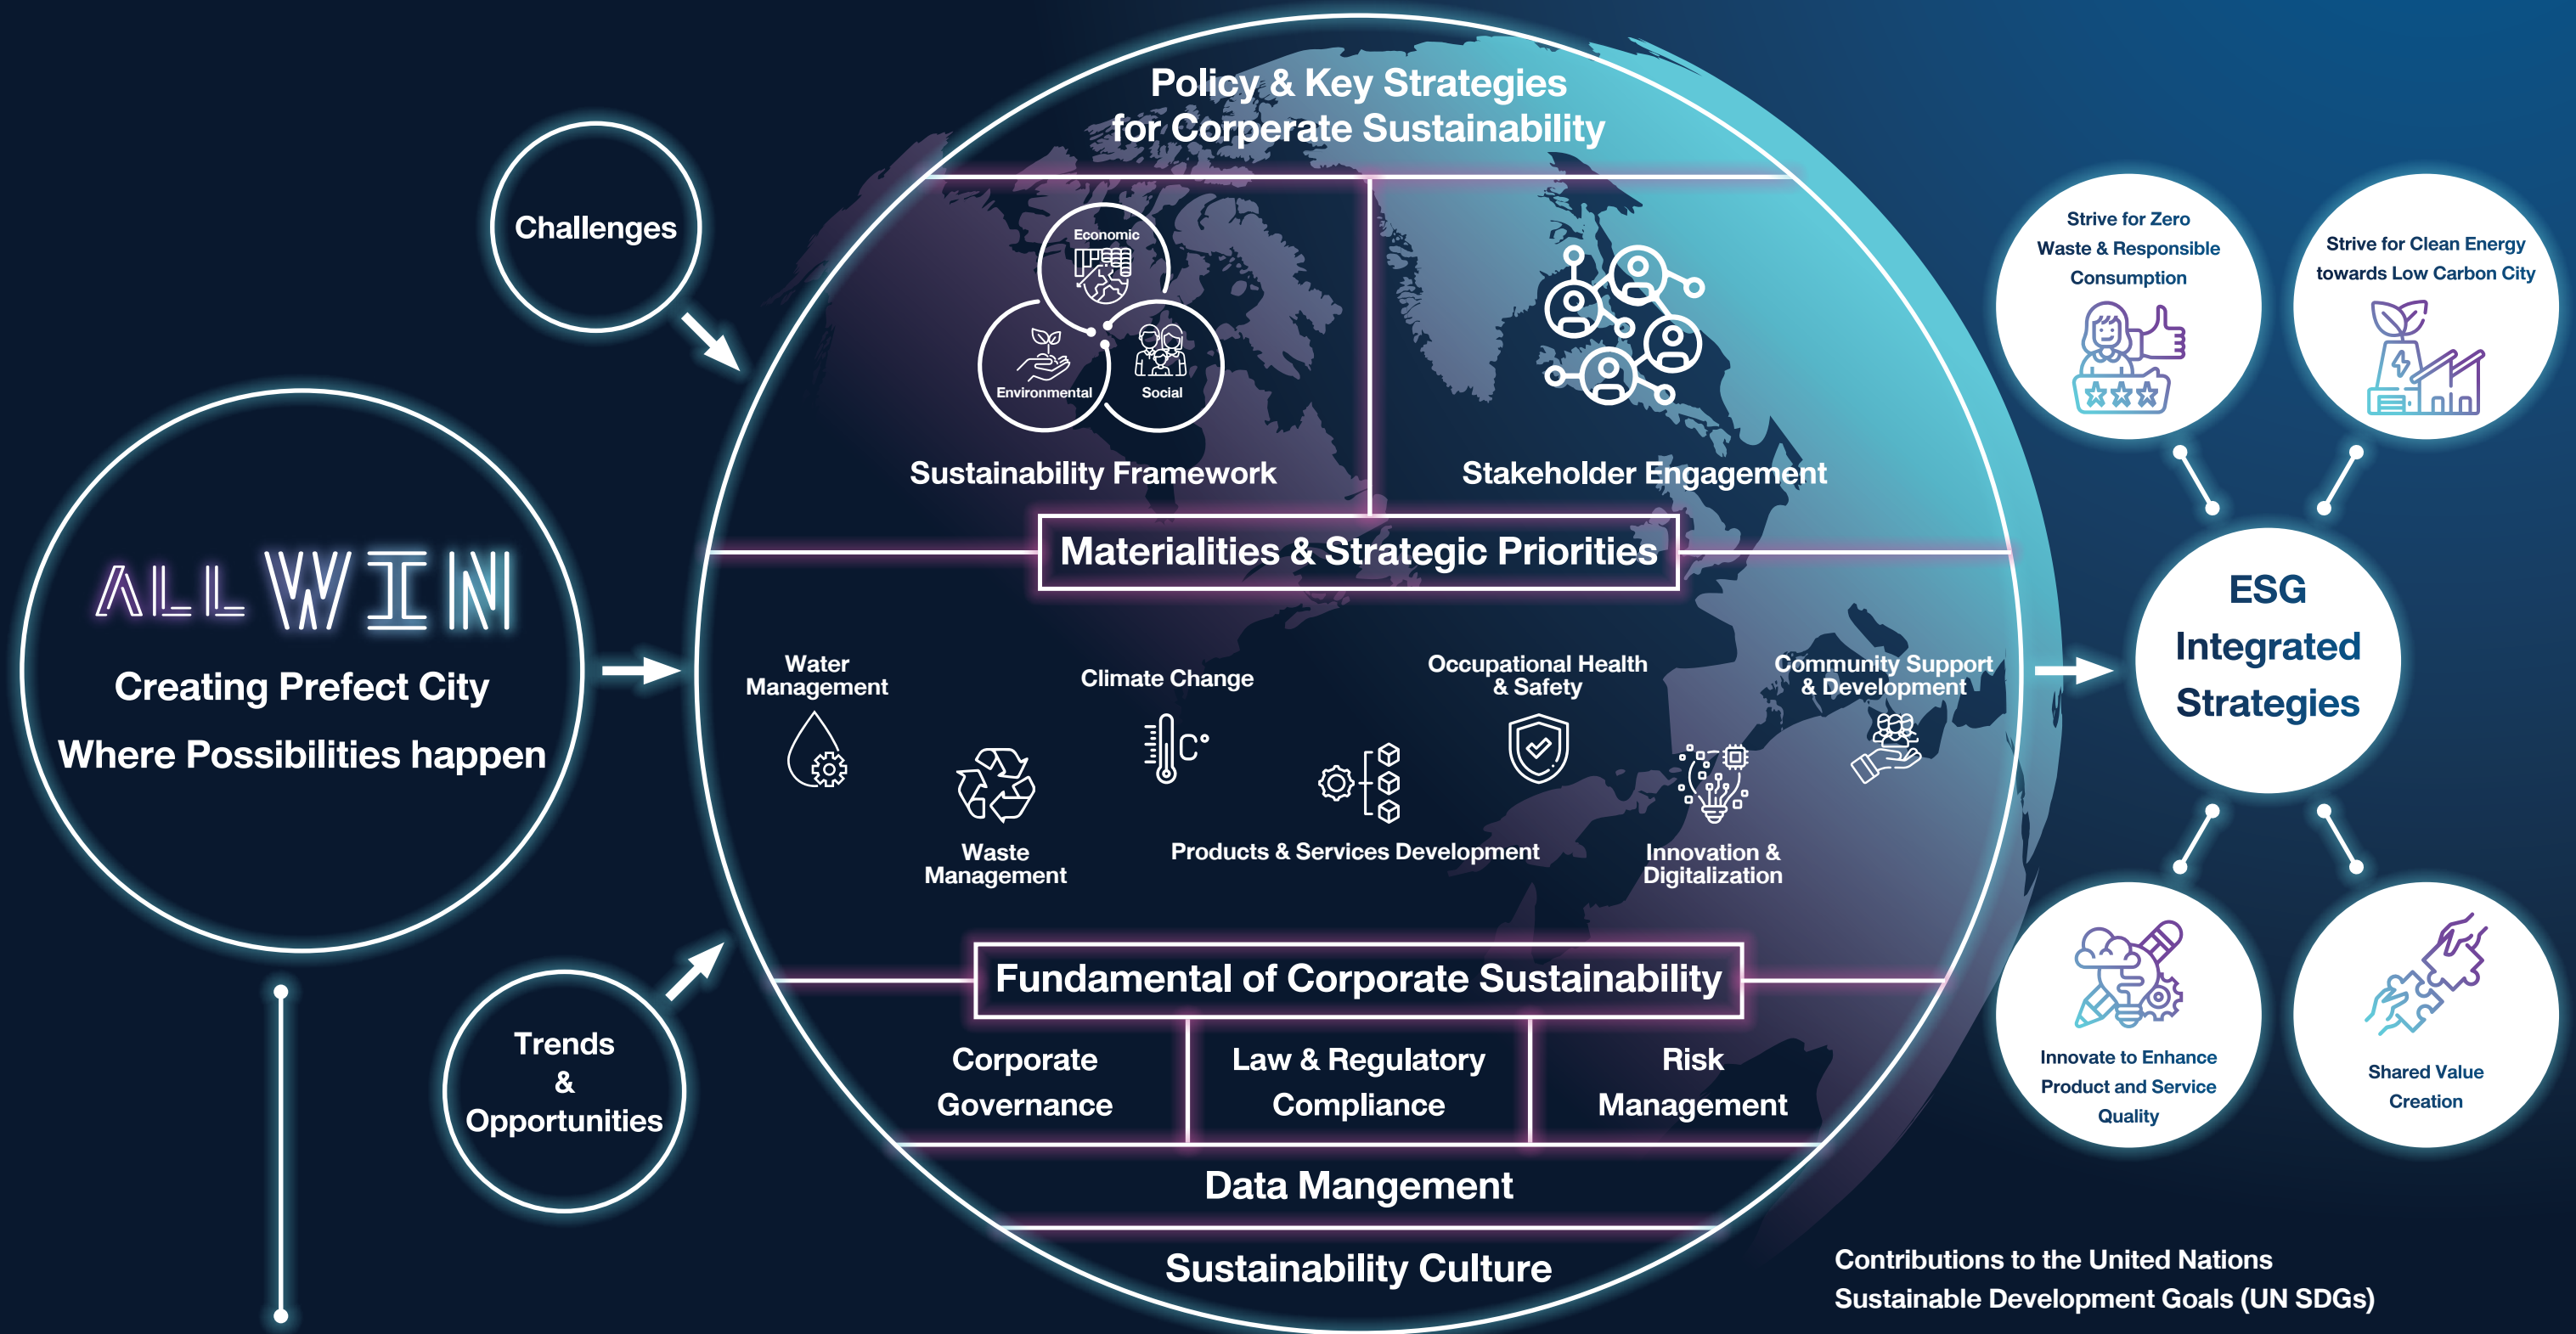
Challenges

ALL WIN

Creating Prefect City

Where Possibilities happen

Trends & Opportunities

Policy & Key Strategies for Corperate Sustainability

Economic

Environmental

Social

Sustainability Framework

Stakeholder Engagement

Materialities & Strategic Priorities

Water Management

Waste Management

Climate Change

Products & Services Development

Occupational Health & Safety

Innovation & Digitalization

Community Support & Development

Fundamental of Corporate Sustainability

Corporate Governance

Law & Regulatory Compliance

Risk Management

Data Mangement

Sustainability Culture

Strive for Zero Waste & Responsible Consumption

Strive for Clean Energy towards Low Carbon City

ESG Integrated Strategies

Innovate to Enhance Product and Service Quality

Shared Value Creation

Contributions to the United Nations Sustainable Development Goals (UN SDGs)